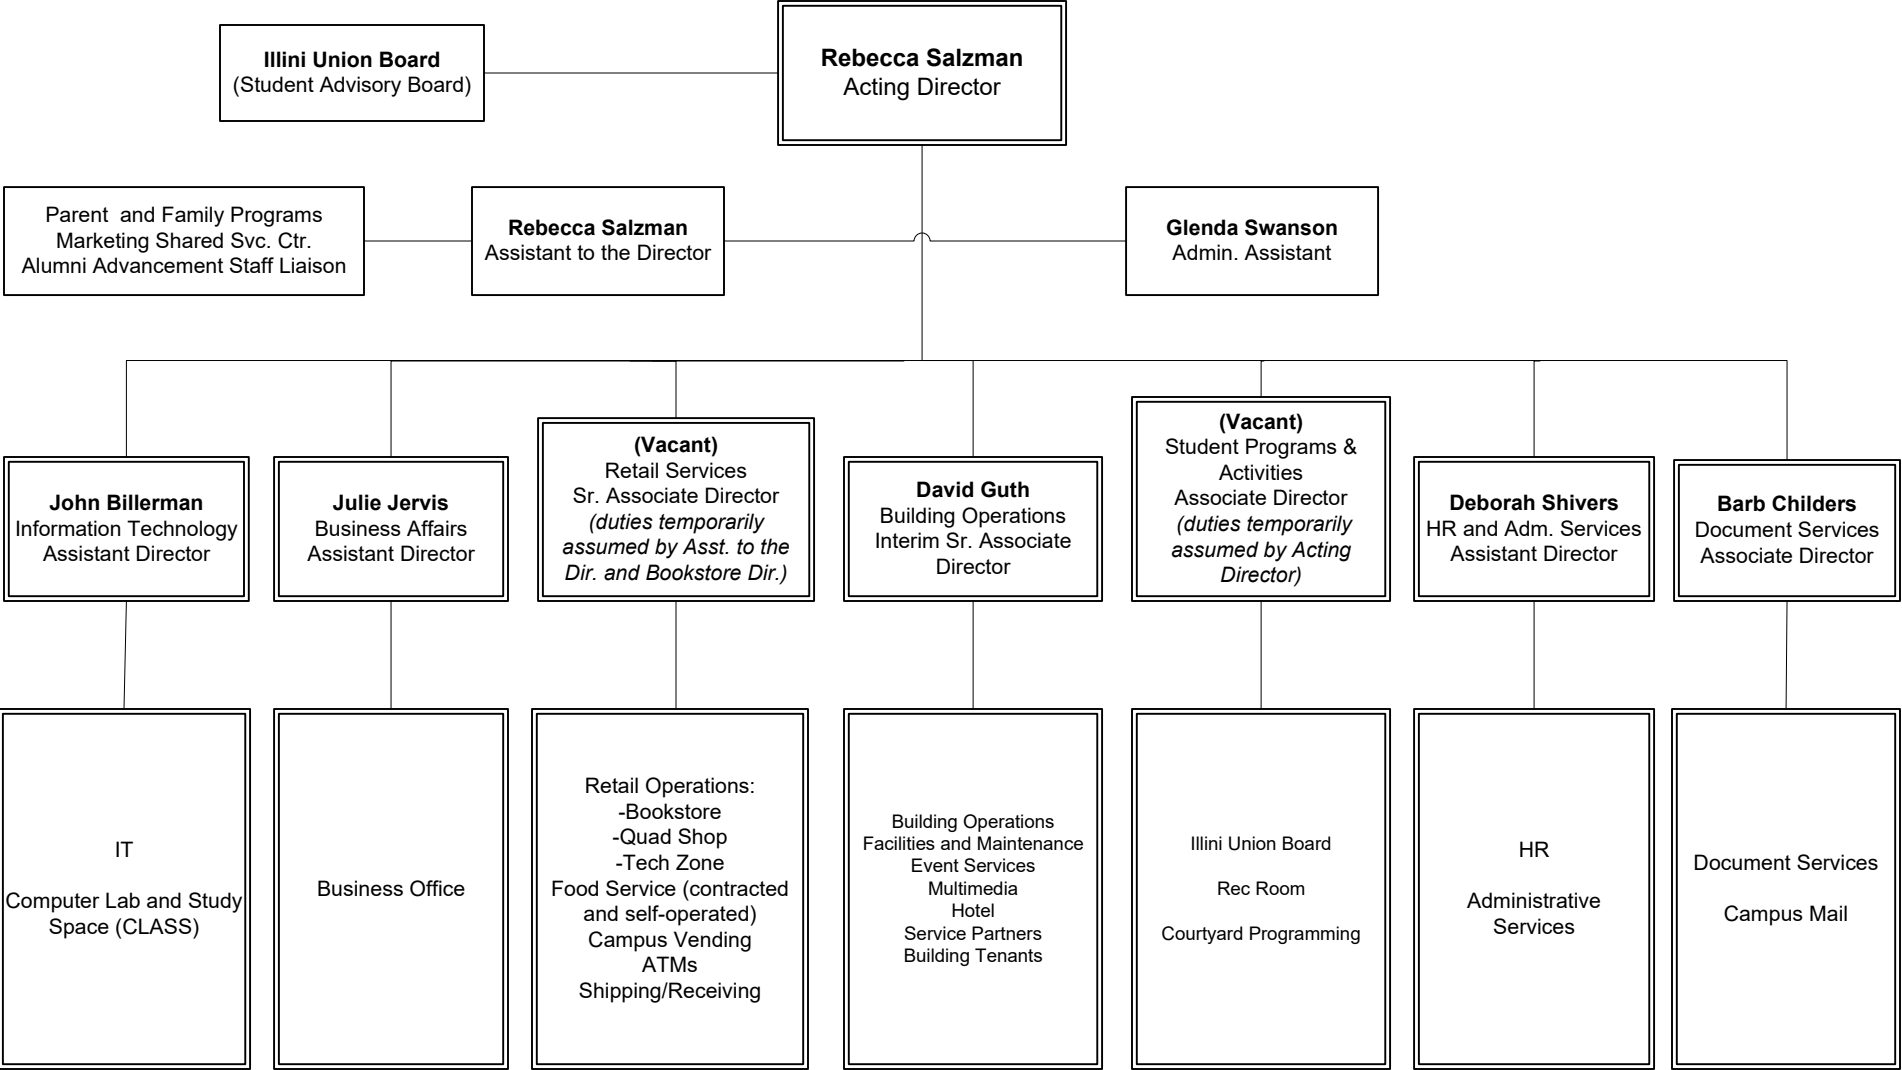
**Illini Union Board**
(Student Advisory Board)

**Rebecca Salzman**
Acting Director

Parent and Family Programs
Marketing Shared Svc. Ctr.
Alumni Advancement Staff Liaison

**Rebecca Salzman**
Assistant to the Director

**Glenda Swanson**
Admin. Assistant

**John Billerman**
Information Technology
Assistant Director

**Julie Jervis**
Business Affairs
Assistant Director

**(Vacant)**
Retail Services
Sr. Associate Director
*(duties temporarily assumed by Asst. to the Dir. and Bookstore Dir.)*

**David Guth**
Building Operations
Interim Sr. Associate Director

**(Vacant)**
Student Programs & Activities
Associate Director
*(duties temporarily assumed by Acting Director)*

**Deborah Shivers**
HR and Adm. Services
Assistant Director

**Barb Childers**
Document Services
Associate Director

IT

Computer Lab and Study Space (CLASS)

Business Office

Retail Operations:
-Bookstore
-Quad Shop
-Tech Zone
Food Service (contracted and self-operated)
Campus Vending
ATMs
Shipping/Receiving

Building Operations
Facilities and Maintenance
Event Services
Multimedia
Hotel
Service Partners
Building Tenants

Illini Union Board

Rec Room

Courtyard Programming

HR

Administrative Services

Document Services

Campus Mail